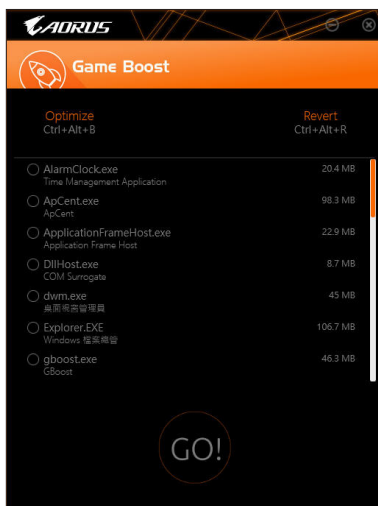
AORUS

Game Boost

Optimize
Ctrl+Alt+B

Revert
Ctrl+Alt+R

AlarmClock.exe
Time Management Application
20.4 MB

ApCent.exe
ApCent
98.3 MB

ApplicationFrameHost.exe
Application Frame Host
22.9 MB

DllHost.exe
COM Surrogate
8.7 MB

dwm.exe
桌面視窗管理員
45 MB

Explorer.EXE
Windows 檔案總管
106.7 MB

gboost.exe
GBoost
46.3 MB

GO!